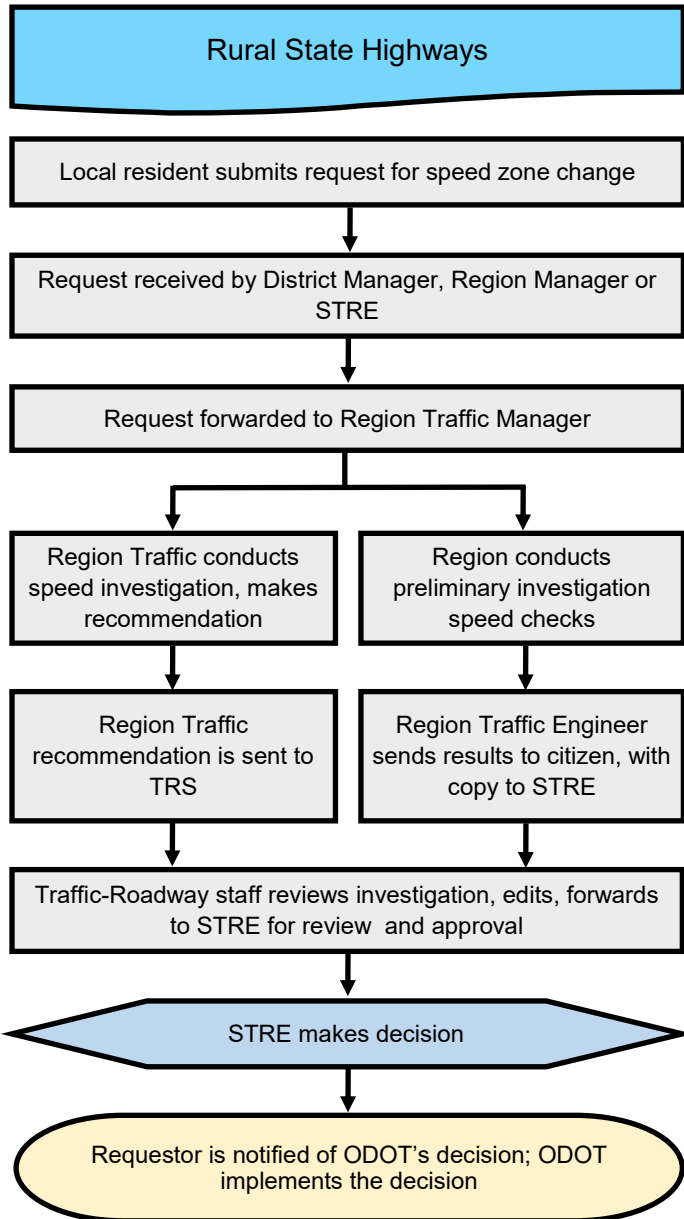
Rural State Highways

Local resident submits request for speed zone change

Request received by District Manager, Region Manager or STRE

Request forwarded to Region Traffic Manager

Region Traffic conducts speed investigation, makes recommendation

Region Traffic recommendation is sent to TRS

Region conducts preliminary investigation speed checks

Region Traffic Engineer sends results to citizen, with copy to STRE

Traffic-Roadway staff reviews investigation, edits, forwards to STRE for review and approval

STRE makes decision

Requestor is notified of ODOT's decision; ODOT implements the decision